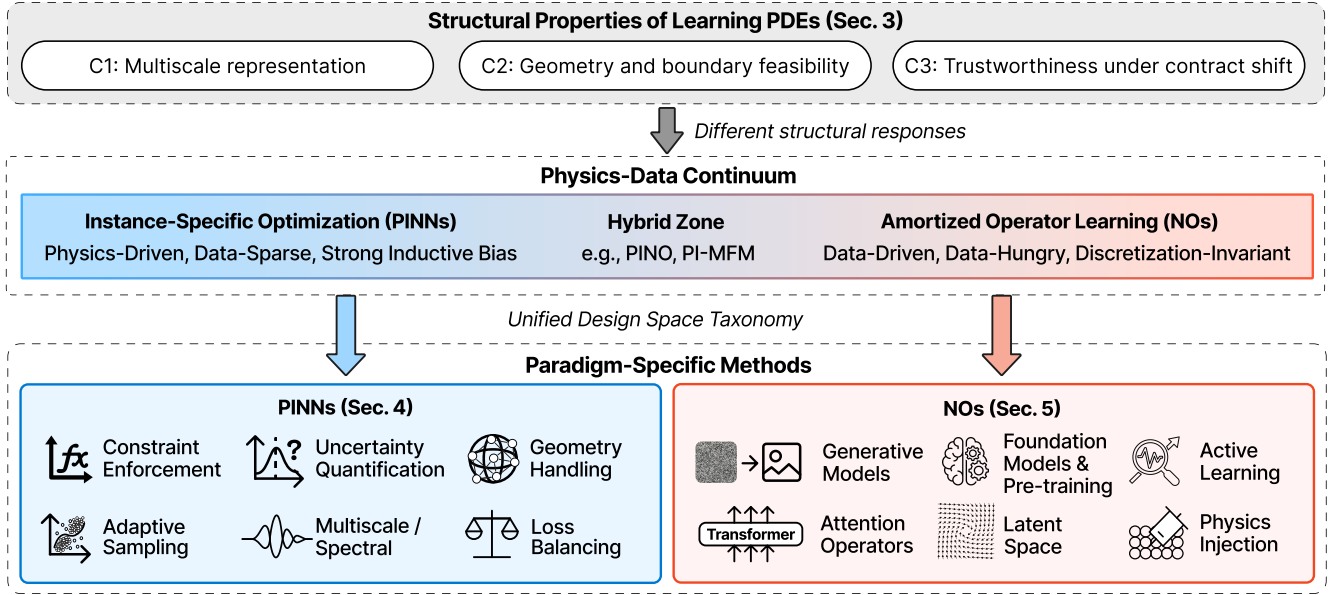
Structural Properties of Learning PDEs (Sec. 3)

C1: Multiscale representation

C2: Geometry and boundary feasibility

C3: Trustworthiness under contract shift

Different structural responses

Physics-Data Continuum

Instance-Specific Optimization (PINNs)
Physics-Driven, Data-Sparse, Strong Inductive Bias

Hybrid Zone
e.g., PINO, PI-MFM

Amortized Operator Learning (NOs)
Data-Driven, Data-Hungry, Discretization-Invariant

Unified Design Space Taxonomy

Paradigm-Specific Methods

PINNs (Sec. 4)

$fx$ Constraint Enforcement

? Uncertainty Quantification

Geometry Handling

Adaptive Sampling

Multiscale / Spectral

Loss Balancing

NOs (Sec. 5)

Generative Models

Foundation Models & Pre-training

Active Learning

Transformer

Attention Operators

Latent Space

Physics Injection